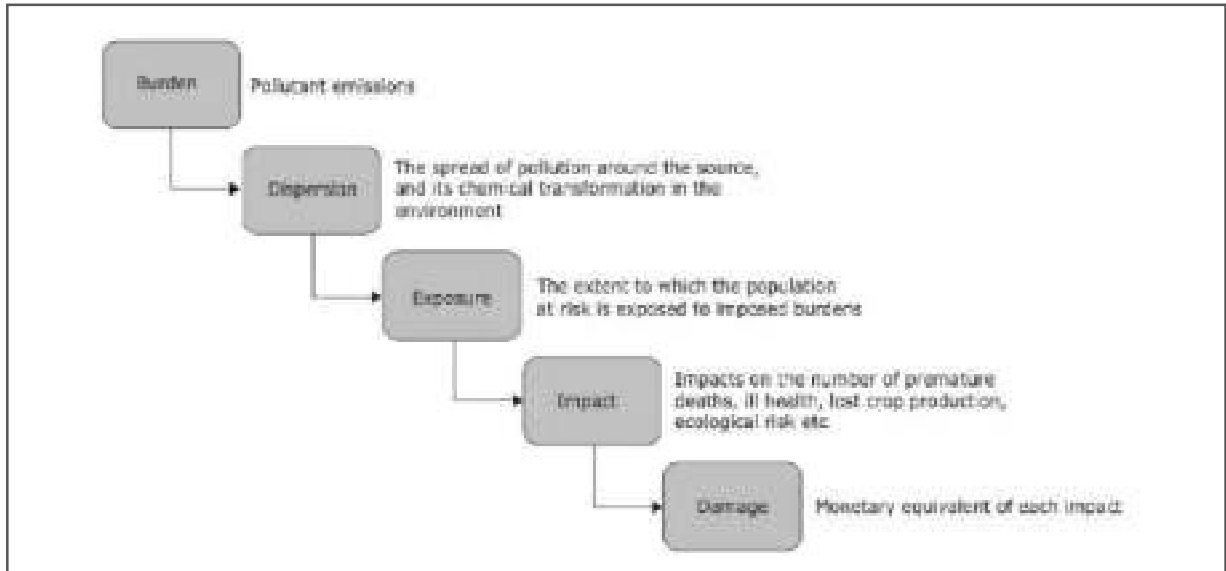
Burden

Pollutant emissions

Dispersion

The spread of pollution around the source, and its chemical transformation in the environment

Exposure

The extent to which the population at risk is exposed to imposed burdens

Impact

Impacts on the number of premature deaths, ill health, lost crop production, ecological risk etc

Damage

Monetary equivalent of each impact